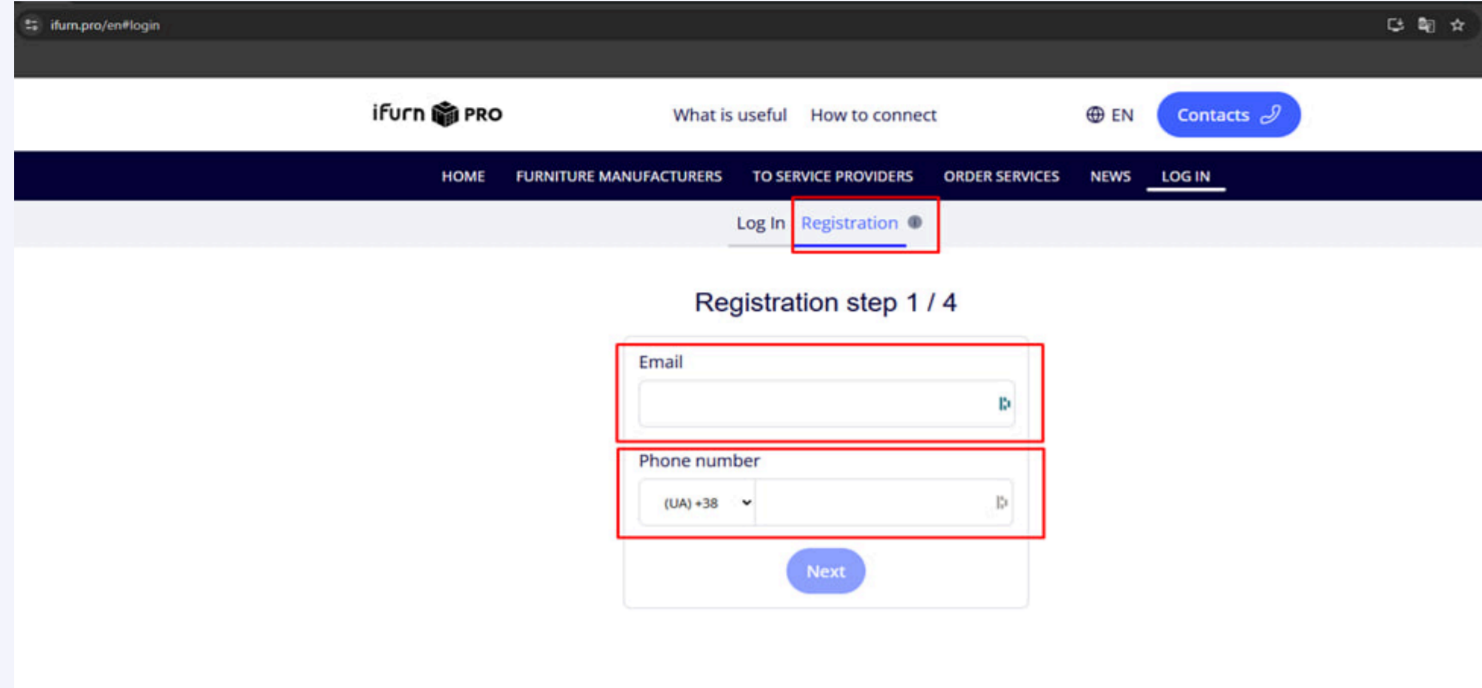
ifurn.pro/en#login

ifurn PRO

What is useful How to connect

EN Contacts

HOME FURNITURE MANUFACTURERS TO SERVICE PROVIDERS ORDER SERVICES NEWS LOG IN

Log In Registration

Registration step 1 / 4

Email

Phone number

(UA) +38

Next